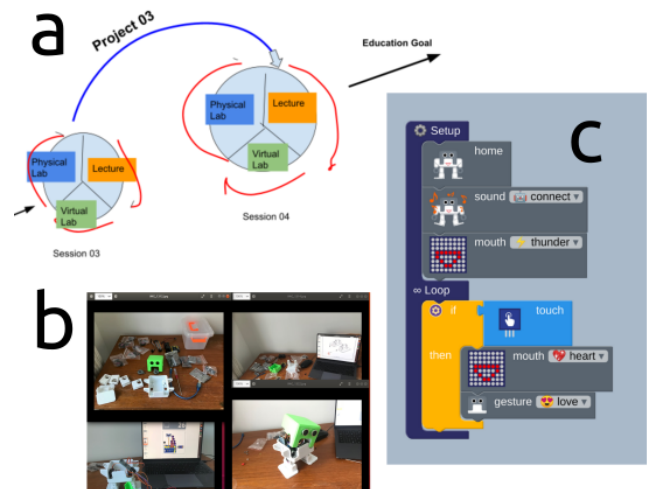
a

Project 03

Education Goal

Physical Lab

Lecture

Virtual Lab

Session 03

Physical Lab

Lecture

Virtual Lab

Session 04

b

c

Setup

home

sound connect

mouth thunder

∞ Loop

if

touch

then

mouth heart

gesture love